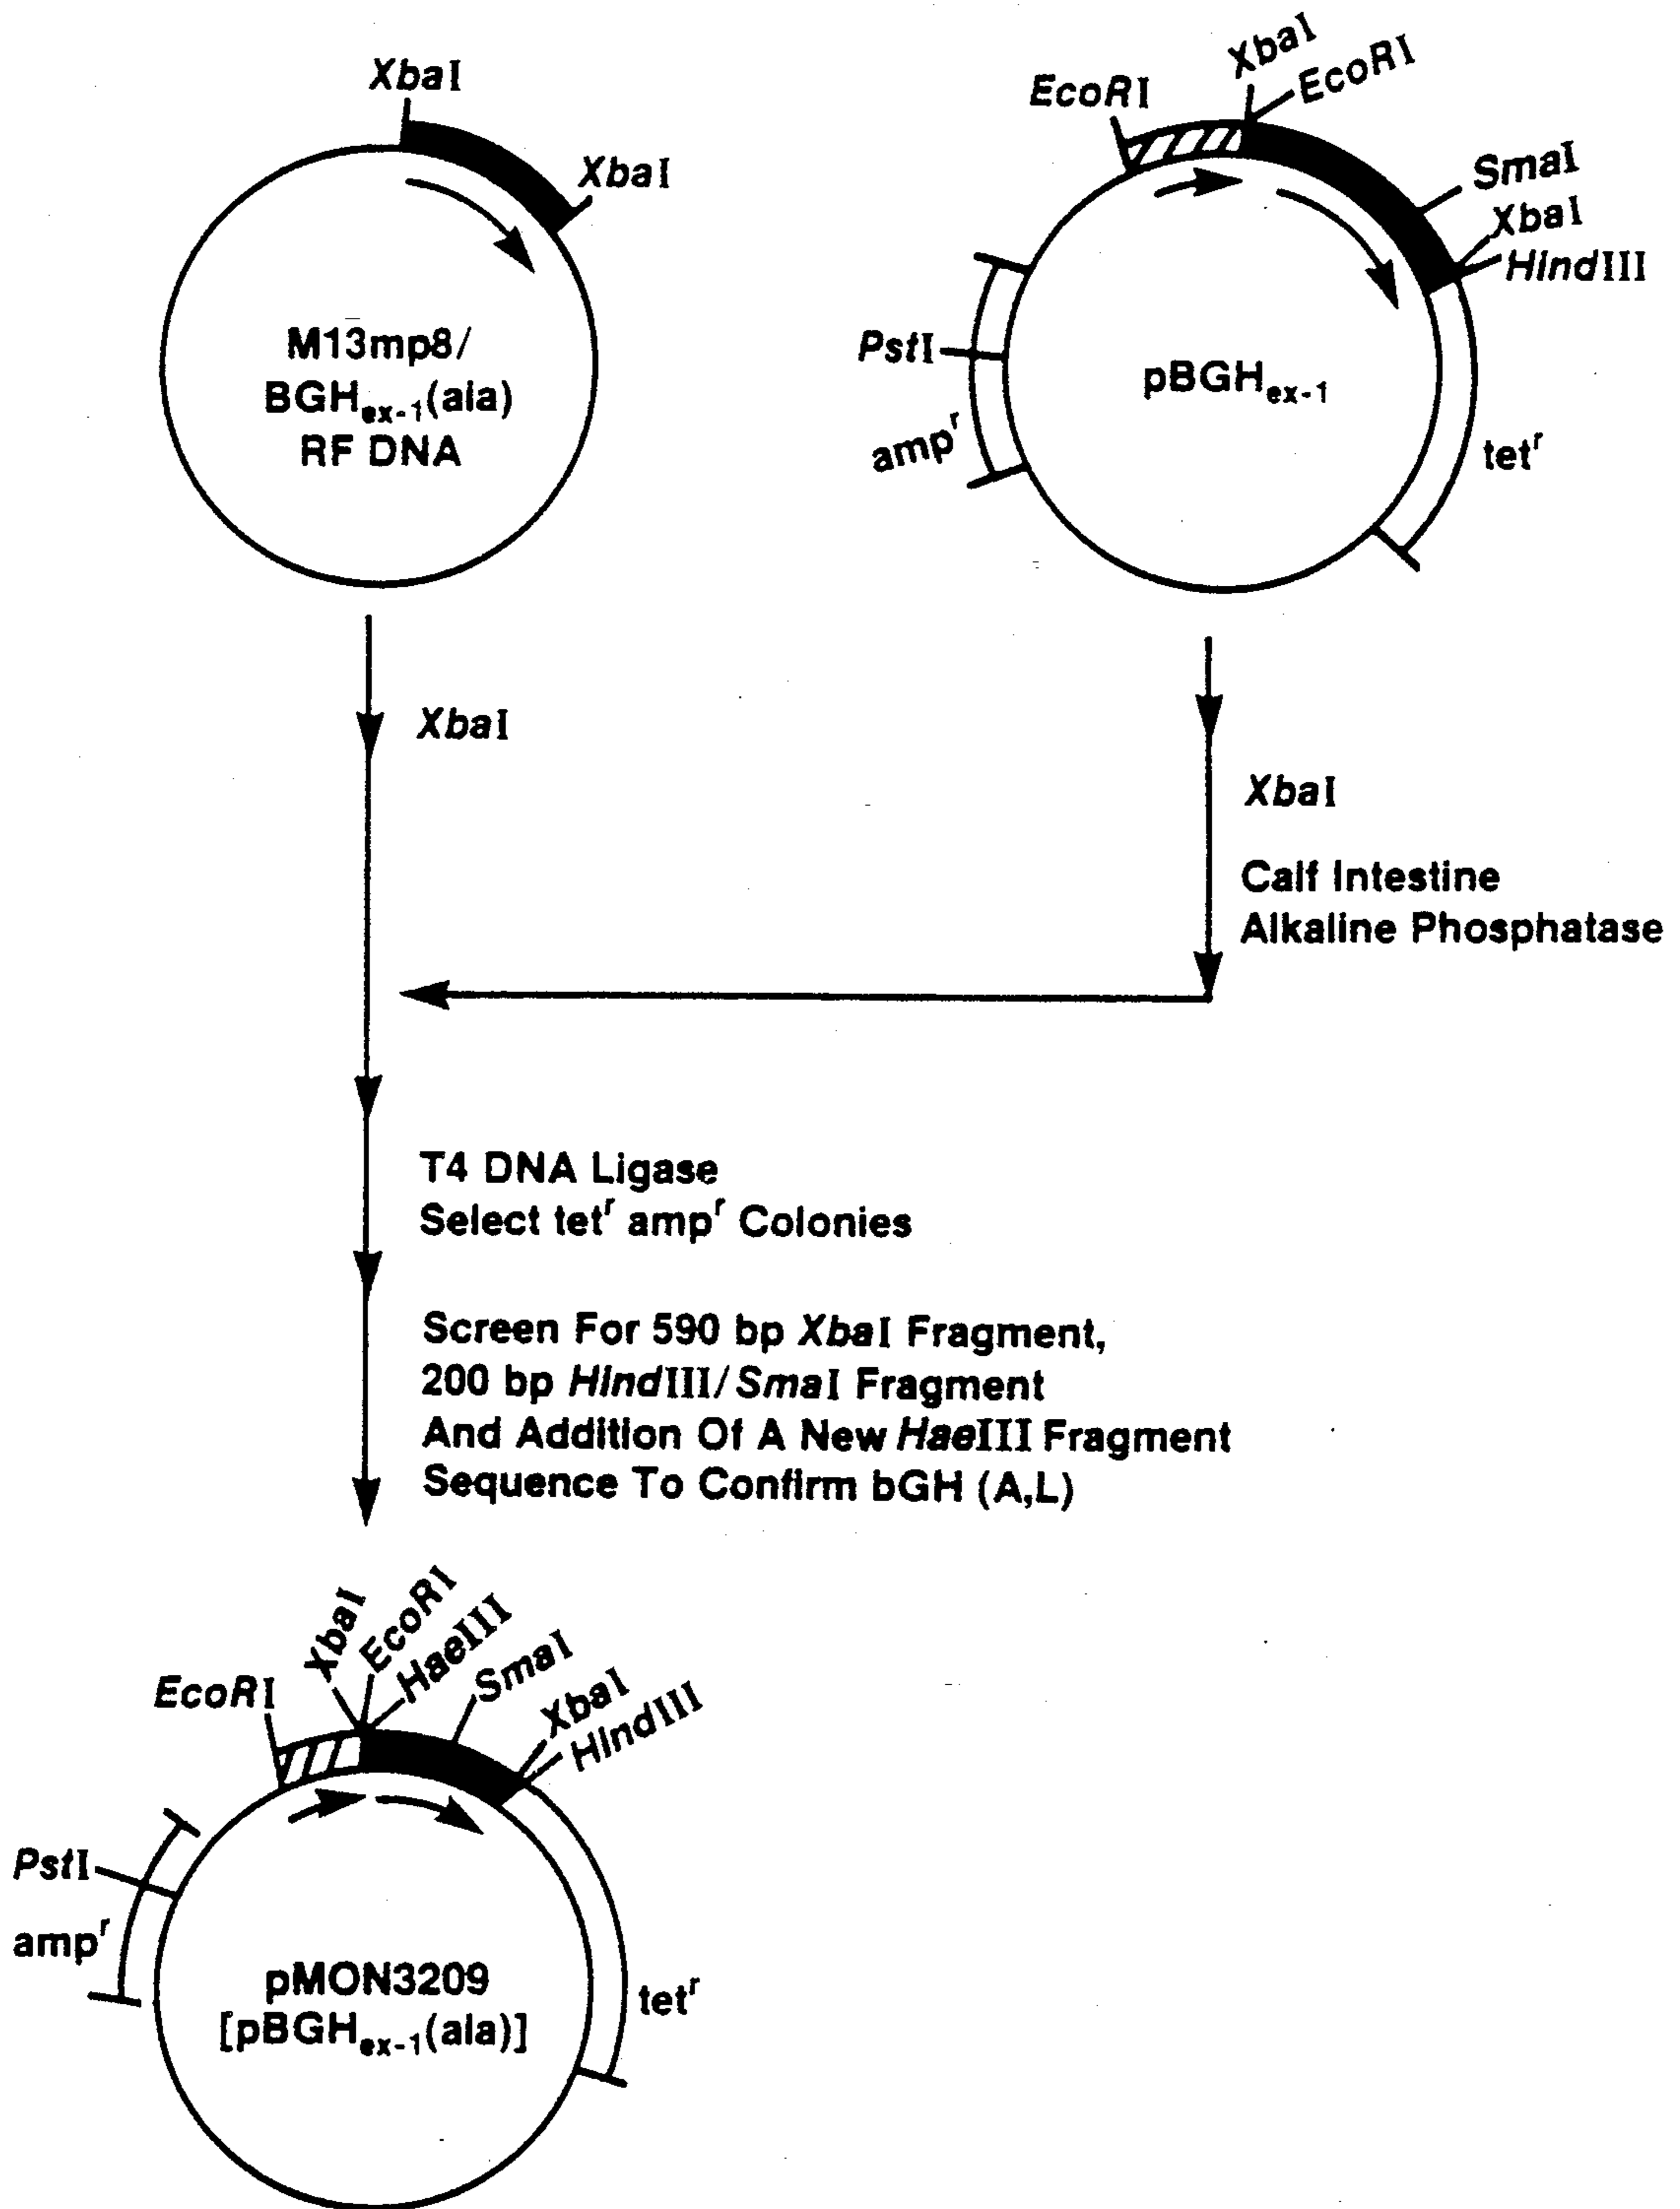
XbaI

XbaI

M13mp8/
BGH$_{ex-1}$(ala)
RF DNA

EcoRI

XbaI

EcoRI

SmaI

XbaI

HindIII

PstI

pBGH$_{ex-1}$

amp$^r$

tet$^r$

XbaI

XbaI

Calf Intestine
Alkaline Phosphatase

T4 DNA Ligase
Select tet$^r$ amp$^r$ Colonies

Screen For 590 bp XbaI Fragment,
200 bp HindIII/SmaI Fragment
And Addition Of A New HaeIII Fragment
Sequence To Confirm bGH (A,L)

EcoRI

XbaI

EcoRI

HaeIII

SmaI

XbaI

HindIII

PstI

amp$^r$

pMON3209
[pBGH$_{ex-1}$(ala)]

tet$^r$